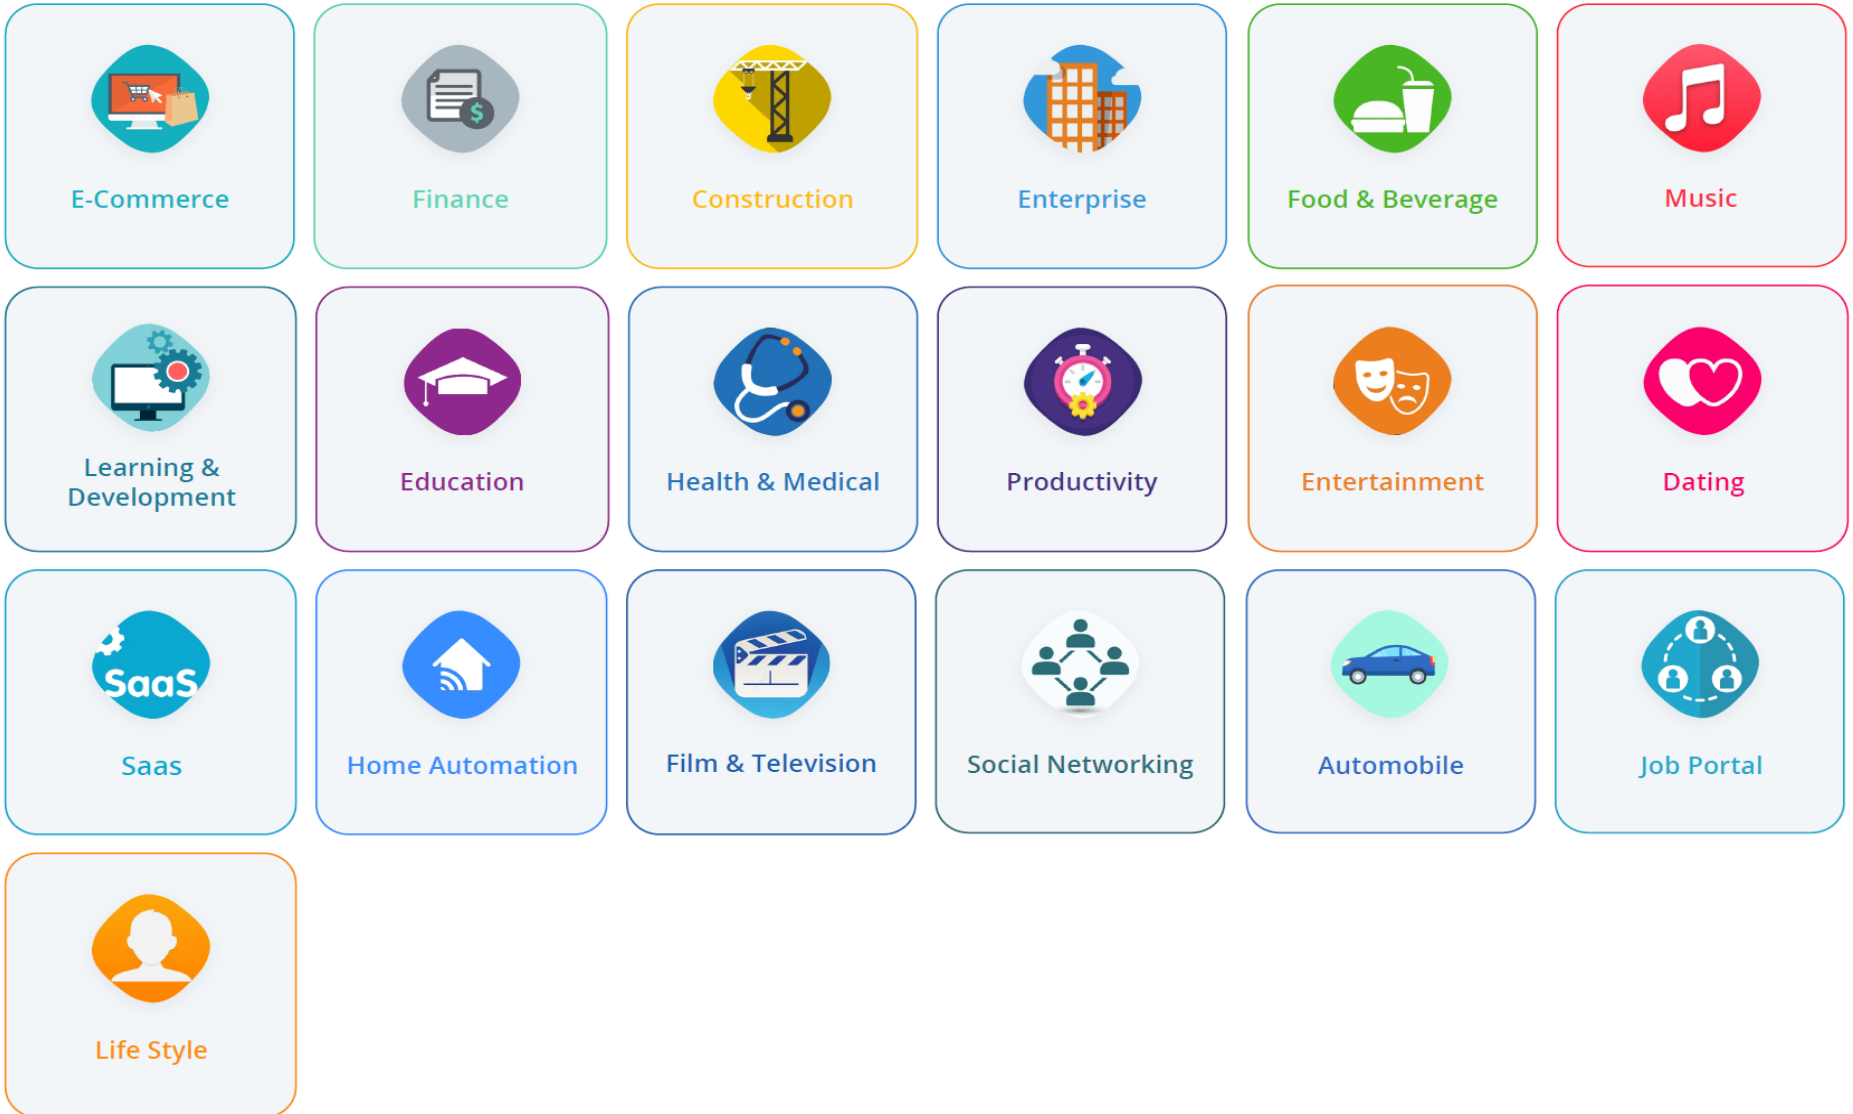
E-Commerce

Finance

Construction

Enterprise

Food & Beverage

Music

Learning & Development

Education

Health & Medical

Productivity

Entertainment

Dating

SaaS
Saas

Home Automation

Film & Television

Social Networking

Automobile

Job Portal

Life Style